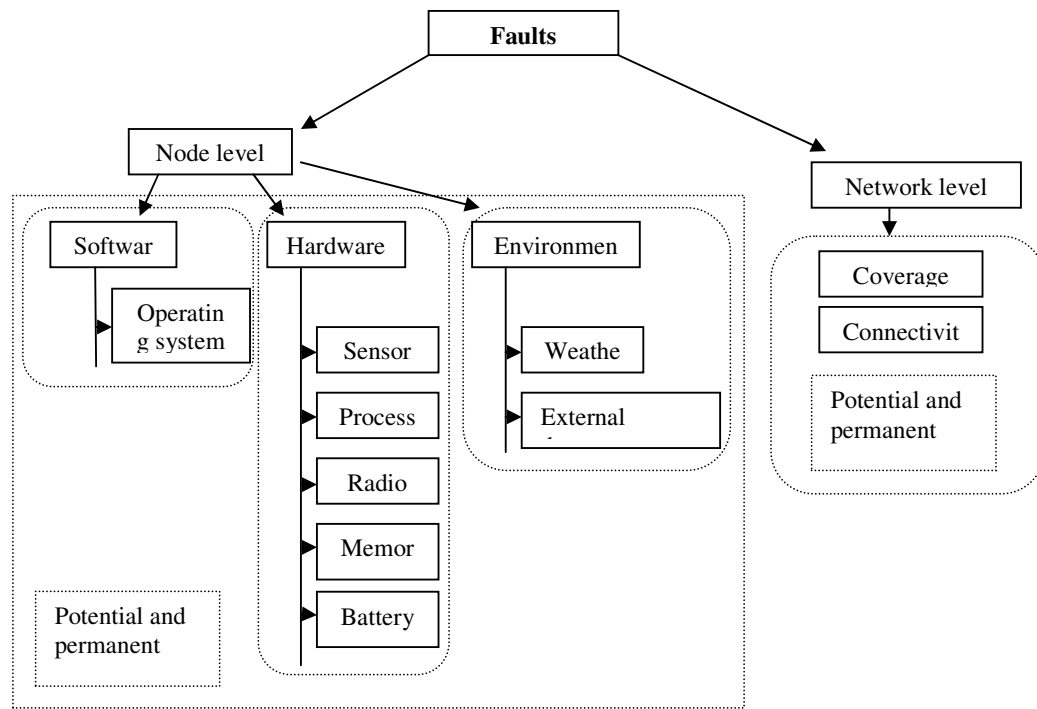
Faults

Node level

Network level

Softwar

Operating system

Hardware

Sensor

Process

Radio

Memor

Battery

Environmen

Weathe

External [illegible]

Coverage

Connectivit

Potential and permanent

Potential and permanent